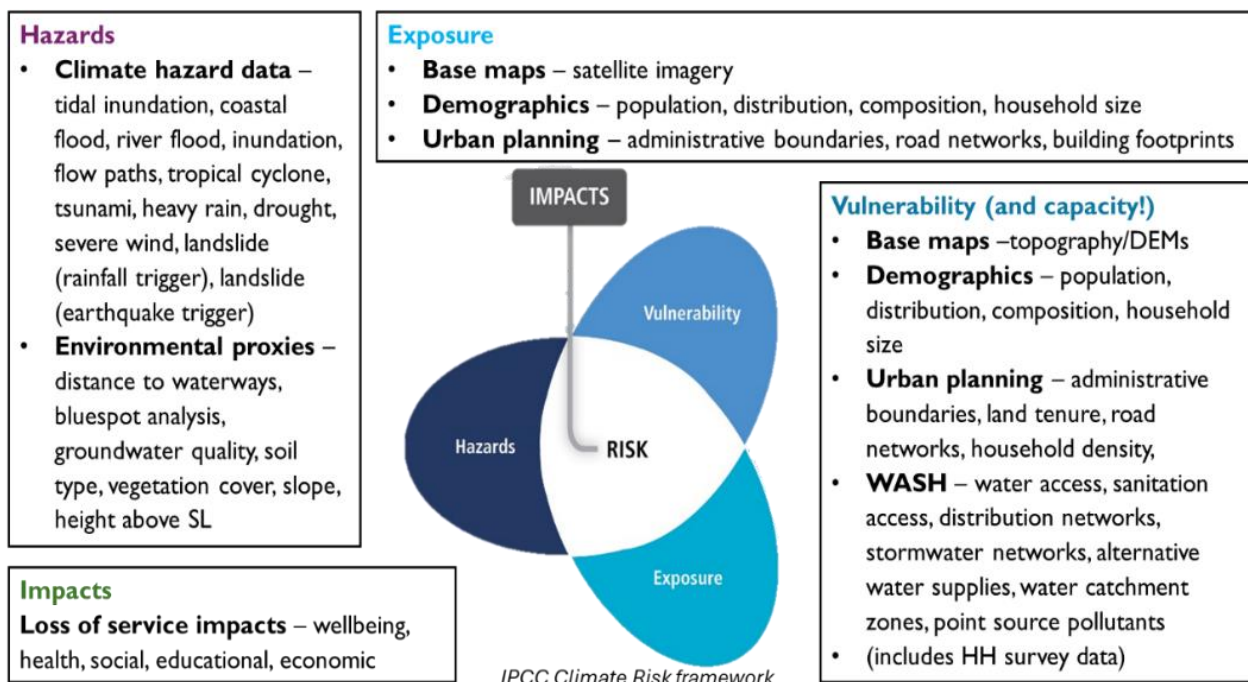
Hazards
- **Climate hazard data** – tidal inundation, coastal flood, river flood, inundation, flow paths, tropical cyclone, tsunami, heavy rain, drought, severe wind, landslide (rainfall trigger), landslide (earthquake trigger)
- **Environmental proxies** – distance to waterways, bluespot analysis, groundwater quality, soil type, vegetation cover, slope, height above SL

Exposure
- **Base maps** – satellite imagery
- **Demographics** – population, distribution, composition, household size
- **Urban planning** – administrative boundaries, road networks, building footprints

IMPACTS

Vulnerability

Hazards

RISK

Exposure

IPCC Climate Risk framework

Vulnerability (and capacity!)
- **Base maps** –topography/DEMs
- **Demographics** – population, distribution, composition, household size
- **Urban planning** – administrative boundaries, land tenure, road networks, household density,
- **WASH** – water access, sanitation access, distribution networks, stormwater networks, alternative water supplies, water catchment zones, point source pollutants
- (includes HH survey data)

Impacts
**Loss of service impacts** – wellbeing, health, social, educational, economic